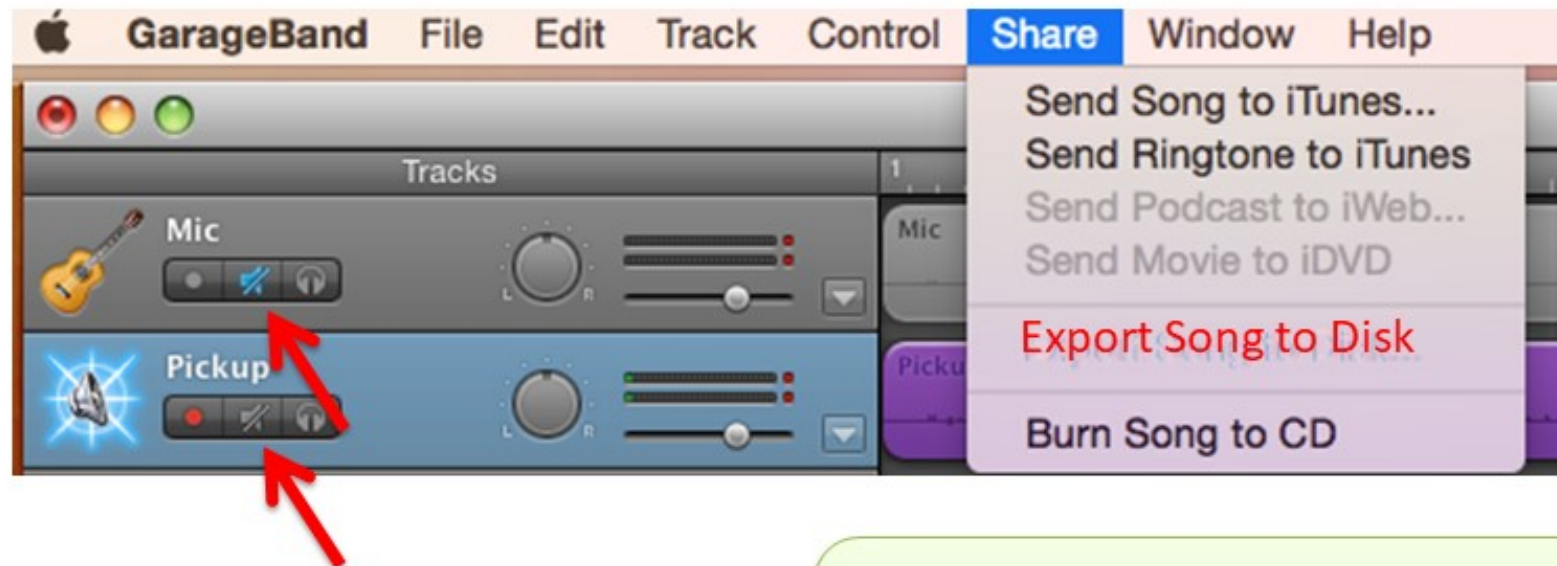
GarageBand File Edit Track Control Share Window Help

Tracks

1

Mic

L R

Pickup

L R

Mic

Picku

Send Song to iTunes...
Send Ringtone to iTunes
Send Podcast to iWeb...
Send Movie to iDVD

Export Song to Disk

Burn Song to CD